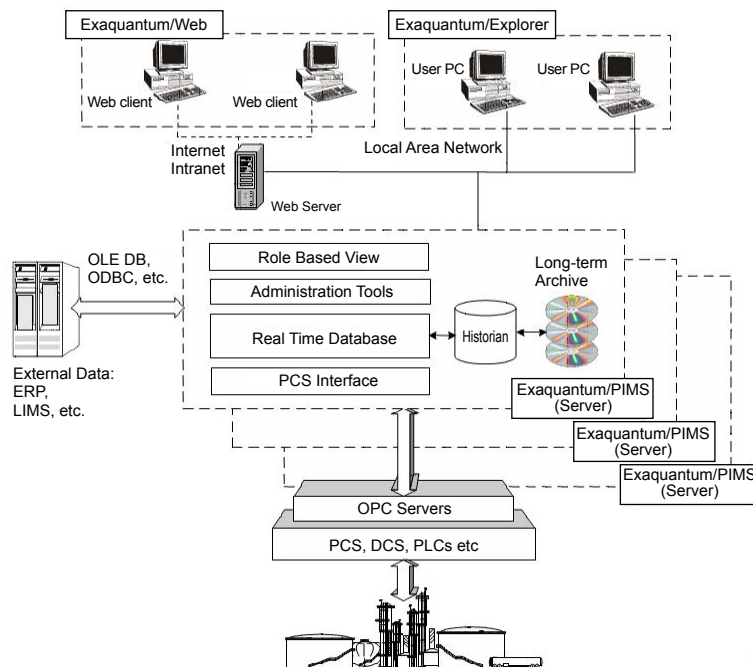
Exaquantum/Web

Web client

Web client

Exaquantum/Explorer

User PC

User PC

Internet
Intranet

Local Area Network

Web Server

OLE DB,
ODBC, etc.

External Data:
ERP,
LIMS, etc.

Role Based View

Administration Tools

Real Time Database

PCS Interface

Historian

Long-term
Archive

Exaquantum/PIMS
(Server)

Exaquantum/PIMS
(Server)

Exaquantum/PIMS
(Server)

OPC Servers

PCS, DCS, PLCs etc